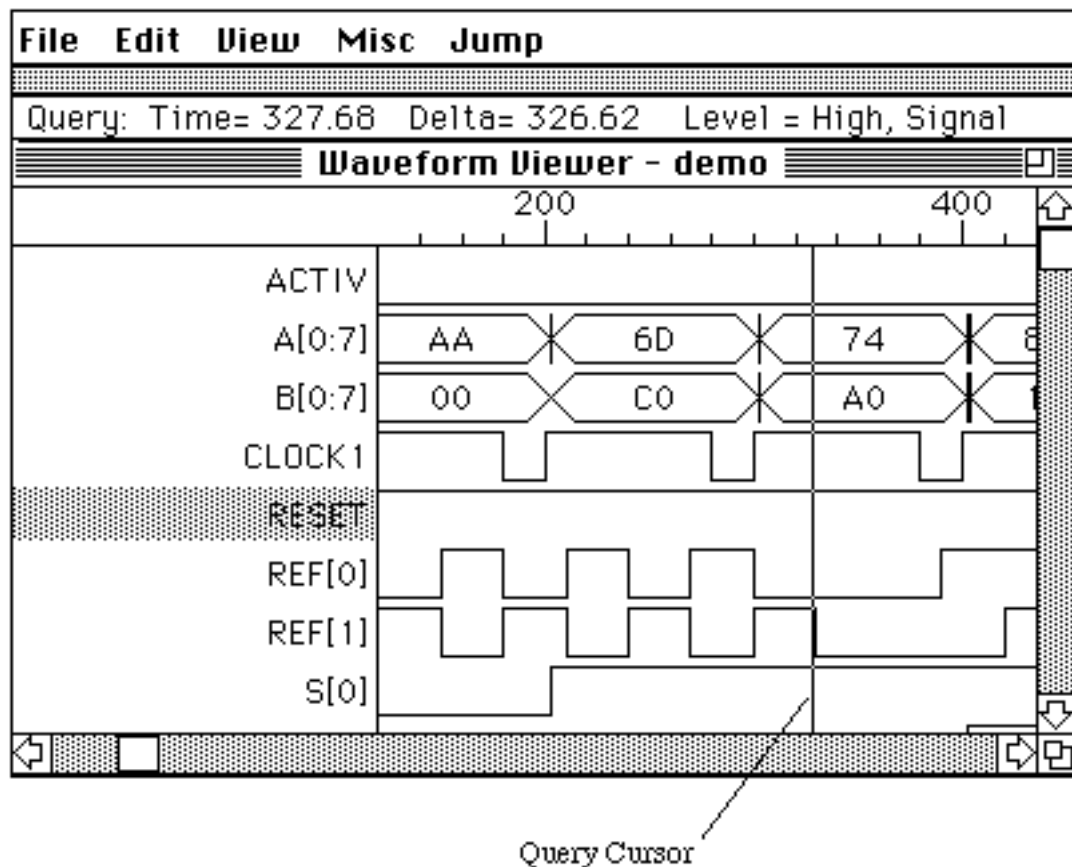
File Edit View Misc Jump

Query: Time= 327.68 Delta= 326.62 Level = High, Signal

Waveform Viewer - demo

200 400

ACTIV
A[0:7] AA 6D 74 8
B[0:7] 00 C0 A0 1
CLOCK1
RESET
REF[0]
REF[1]
S[0]

Query Cursor